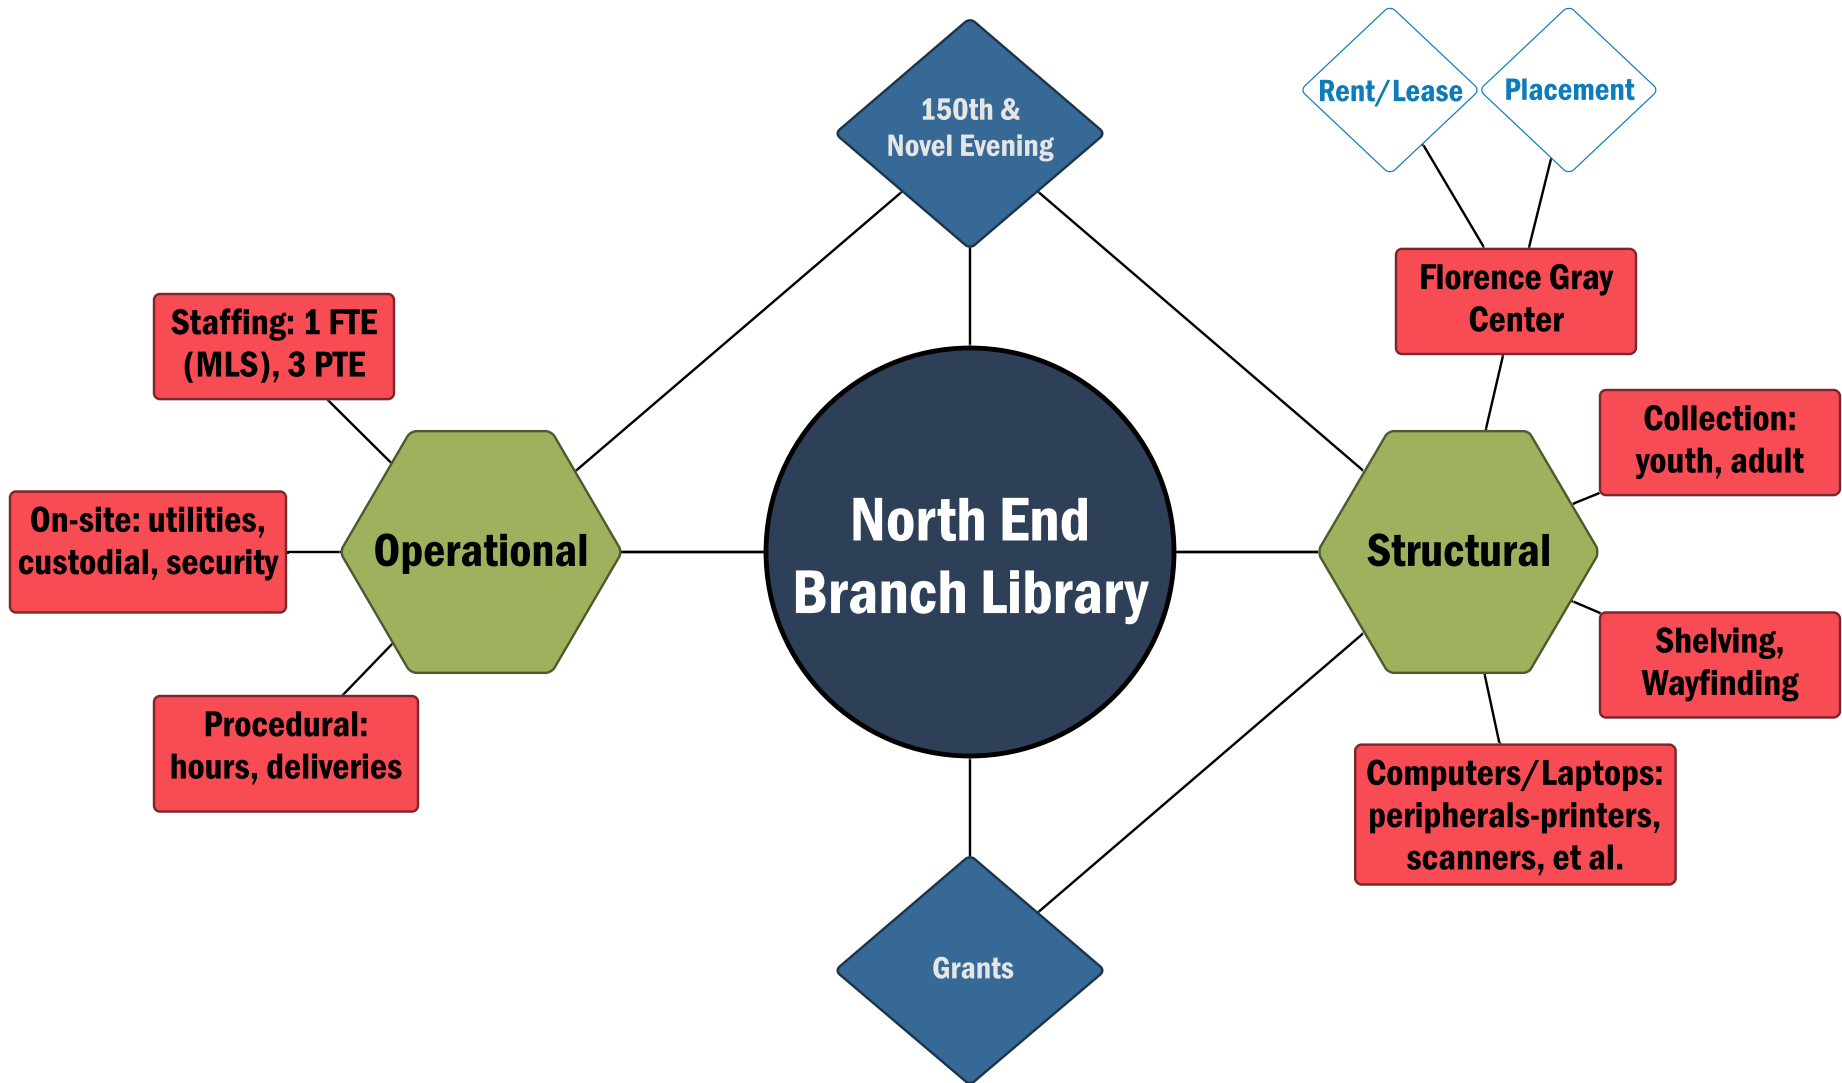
Rent/Lease

Placement

150th & Novel Evening

Florence Gray Center

Staffing: 1 FTE (MLS), 3 PTE

Collection: youth, adult

On-site: utilities, custodial, security

Operational

North End Branch Library

Structural

Shelving, Wayfinding

Procedural: hours, deliveries

Computers/Laptops: peripherals-printers, scanners, et al.

Grants